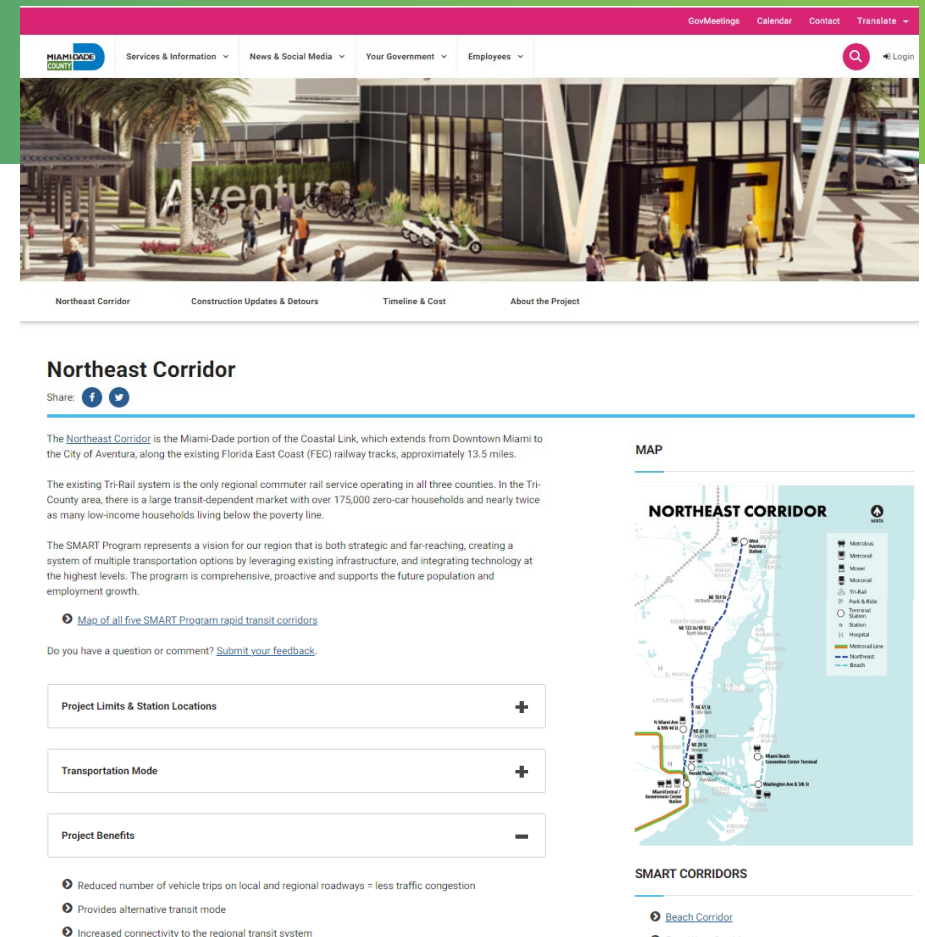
GovMeetings Calendar Contact Translate

MIAMI-DADE COUNTY

Services & Information News & Social Media Your Government Employees

Login

Aventura

Northeast Corridor Construction Updates & Detours Timeline & Cost About the Project

Northeast Corridor

Share:

The Northeast Corridor is the Miami-Dade portion of the Coastal Link, which extends from Downtown Miami to the City of Aventura, along the existing Florida East Coast (FEC) railway tracks, approximately 13.5 miles.

The existing Tri-Rail system is the only regional commuter rail service operating in all three counties. In the Tri-County area, there is a large transit-dependent market with over 175,000 zero-car households and nearly twice as many low-income households living below the poverty line.

The SMART Program represents a vision for our region that is both strategic and far-reaching, creating a system of multiple transportation options by leveraging existing infrastructure, and integrating technology at the highest levels. The program is comprehensive, proactive and supports the future population and employment growth.

Map of all five SMART Program rapid transit corridors

Do you have a question or comment? Submit your feedback.

Project Limits & Station Locations

Transportation Mode

Project Benefits

Reduced number of vehicle trips on local and regional roadways = less traffic congestion

Provides alternative transit mode

Increased connectivity to the regional transit system

MAP

NORTHEAST CORRIDOR

NORTH

Metrobus
Metrorail
Mover
Monorail
Tri-Rail
Park & Ride
Terminal Station
Station
Hospital
Metrorail Line
Northeast
Beach

West Aventura Station

NE 151 St

NE 123 St/SR 922

NE 61 St

N Miami Ave & NW 44 St

NE 41 St

NE 20 St

Herald Plaza

MiamiCentral / Government Center Station

Miami Beach Convention Center Terminal

Washington Ave & 5th St

SMART CORRIDORS

Beach Corridor